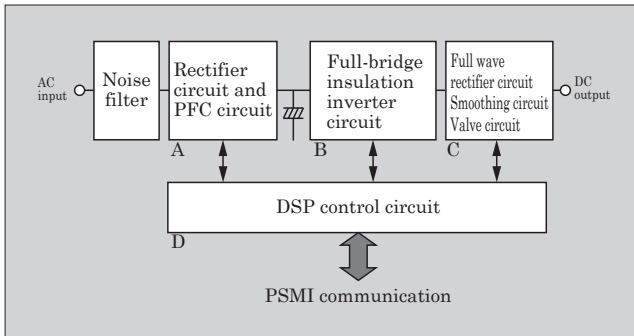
AC input

Noise filter

Rectifier circuit and PFC circuit

A

Full-bridge insulation inverter circuit

B

Full wave rectifier circuit Smoothing circuit Valve circuit

C

DC output

DSP control circuit

D

PSMI communication